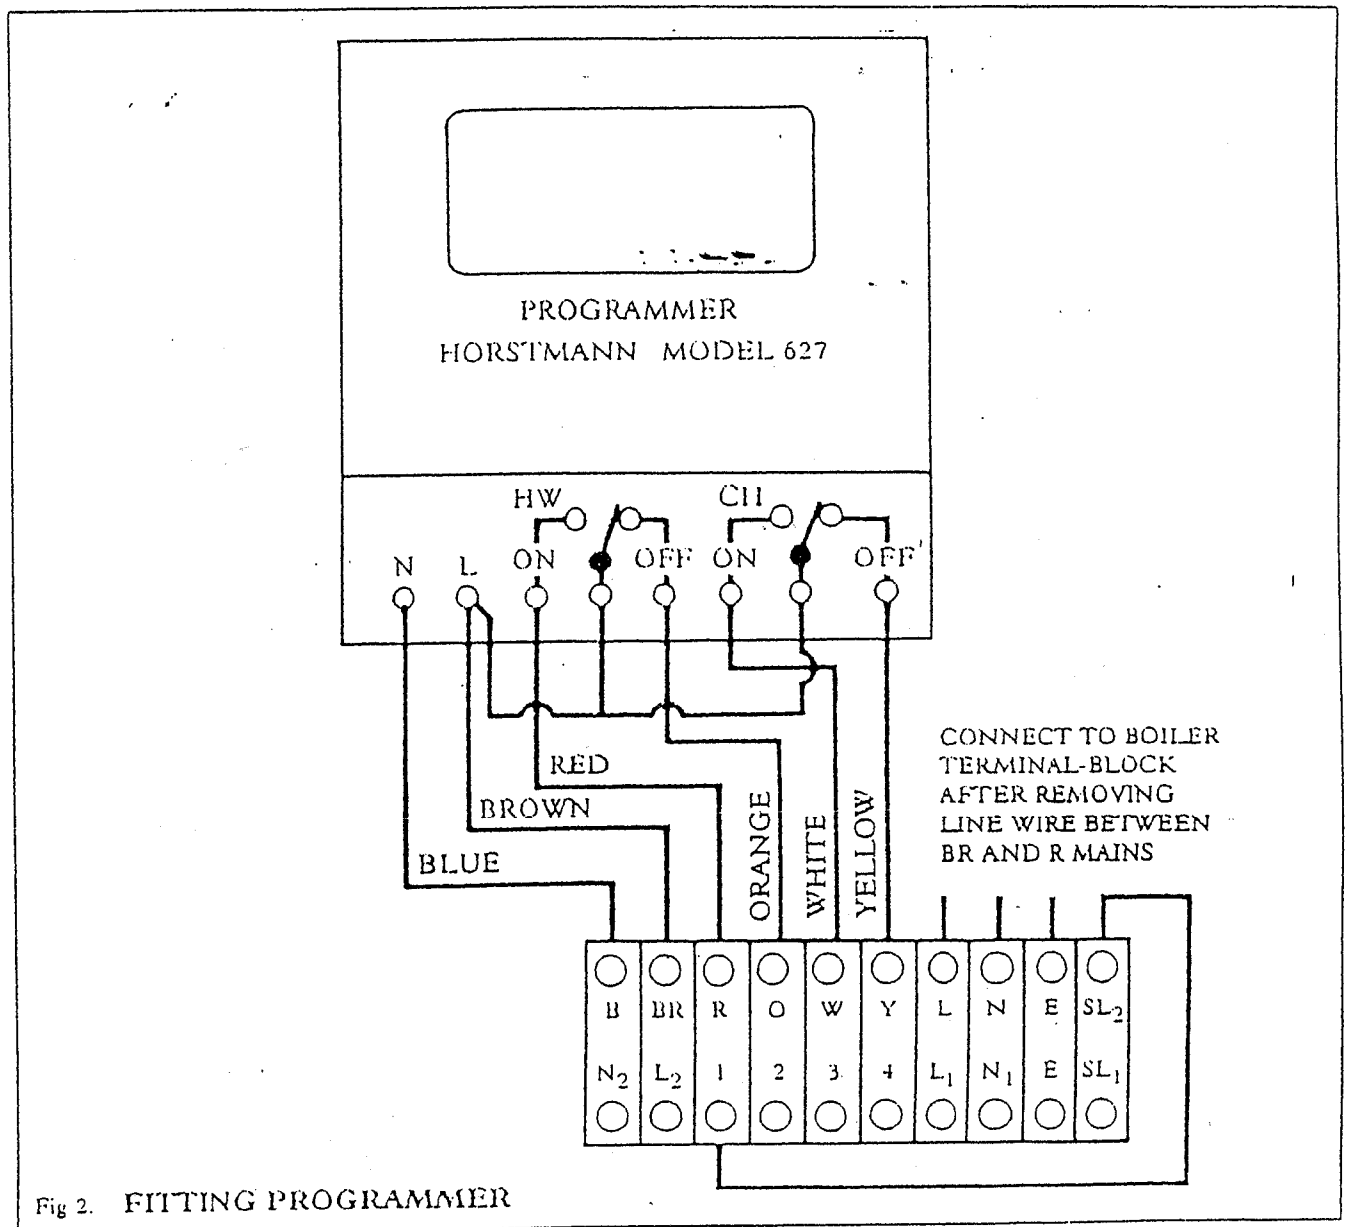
PROGRAMMER
HORSTMANN MODEL 627

HW
CH

N L ON OFF ON OFF

RED
BROWN
BLUE
ORANGE
WHITE
YELLOW

CONNECT TO BOILER TERMINAL-BLOCK AFTER REMOVING LINE WIRE BETWEEN BR AND R MAINS

| B | BR | R | O | W | Y | L | N | E | $SL_2$ |
|---|---|---|---|---|---|---|---|---|---|
| $N_2$ | $L_2$ | 1 | 2 | 3 | 4 | $L_1$ | $N_1$ | E | $SL_1$ |

Fig 2. FITTING PROGRAMMER